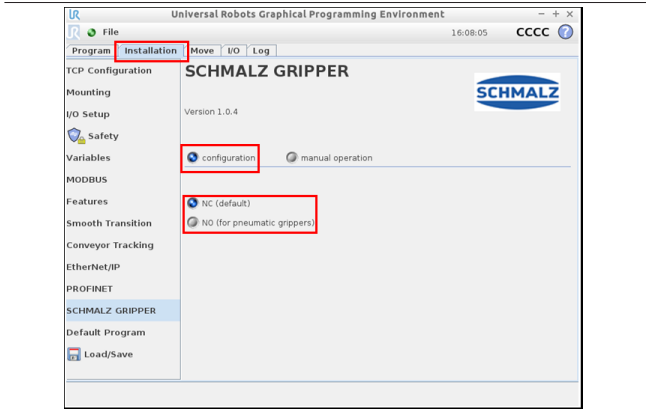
Universal Robots Graphical Programming Environment
File
16:08:05 CCCC
Program Installation Move I/O Log
TCP Configuration
Mounting
I/O Setup
Safety
Variables
MODBUS
Features
Smooth Transition
Conveyor Tracking
EtherNet/IP
PROFINET
SCHMALZ GRIPPER
Default Program
Load/Save

SCHMALZ GRIPPER
SCHMALZ
Version 1.0.4
configuration
manual operation
NC (default)
NO (for pneumatic grippers)